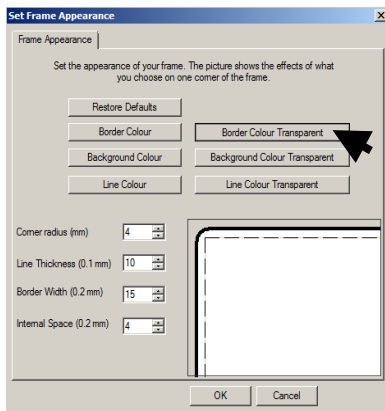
Set Frame Appearance

×

Frame Appearance

Set the appearance of your frame. The picture shows the effects of what you choose on one corner of the frame.

Restore Defaults

Border Colour

Border Colour Transparent

Background Colour

Background Colour Transparent

Line Colour

Line Colour Transparent

Corner radius (mm) 4

Line Thickness (0.1 mm) 10

Border Width (0.2 mm) 15

Internal Space (0.2 mm) 4

OK

Cancel